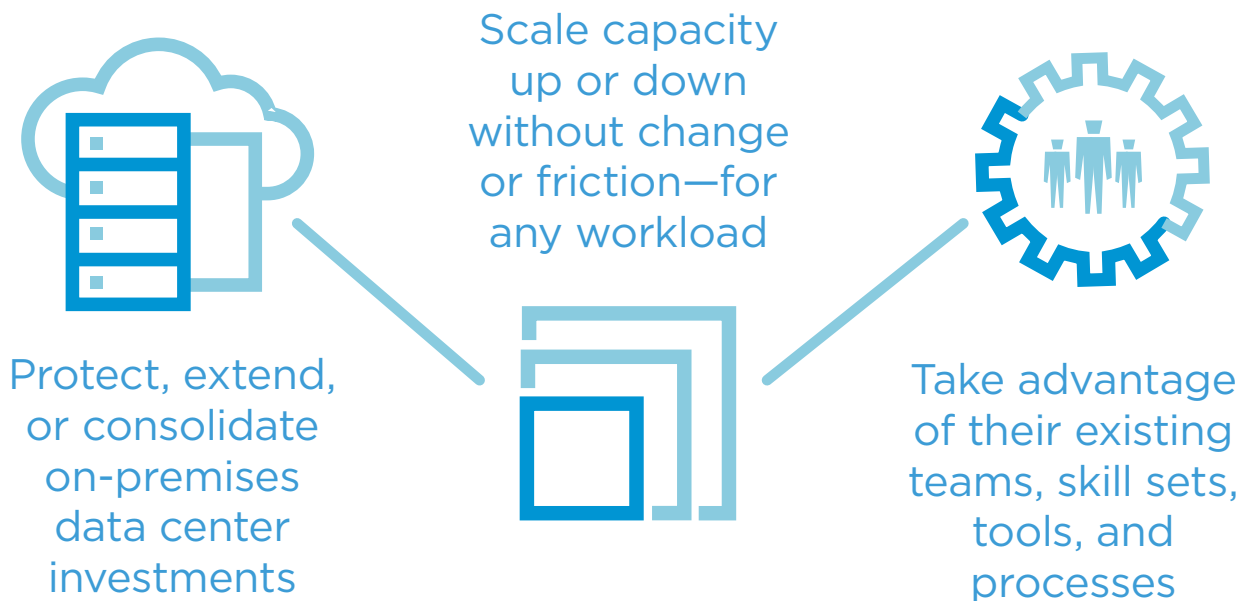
Scale capacity up or down without change or friction—for any workload

Protect, extend, or consolidate on-premises data center investments

Take advantage of their existing teams, skill sets, tools, and processes